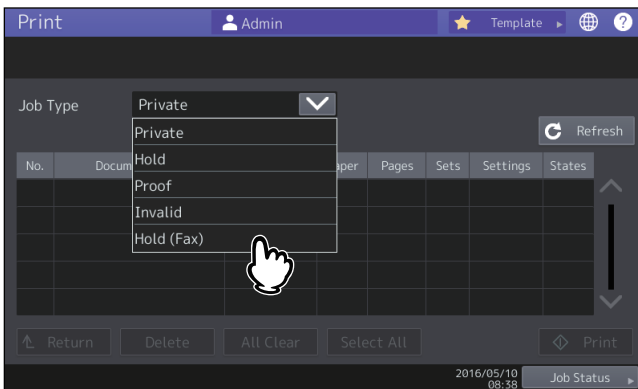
Print

Admin

Template

Job Type

Private

Private

Hold

Proof

Invalid

Hold (Fax)

Refresh

| No. | Docum | aper | Pages | Sets | Settings | States |
|---|---|---|---|---|---|---|

Return

Delete

All Clear

Select All

Print

2016/05/10 08:38

Job Status